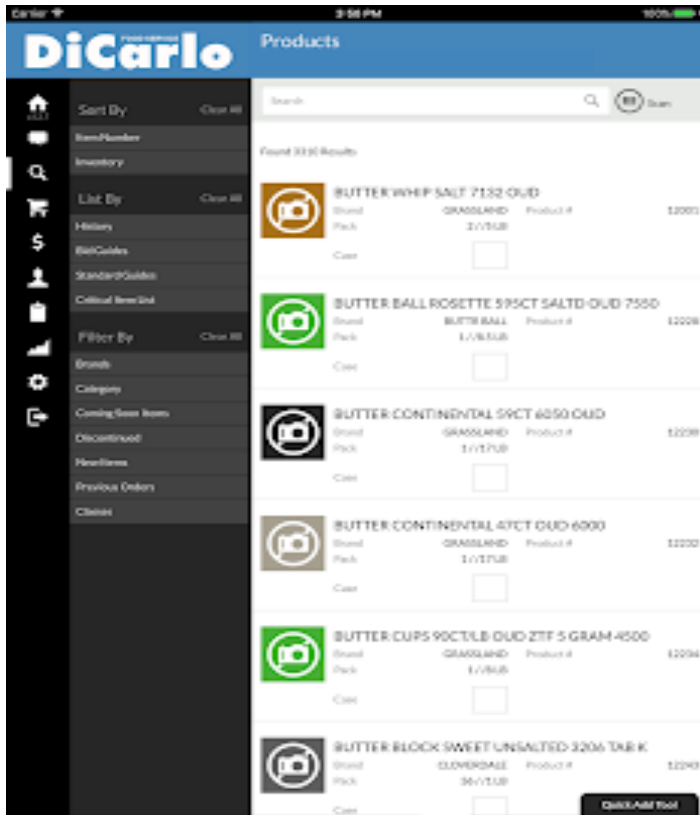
Carrier 3:58 PM 100%

DiCarlo FOODSERVICE

Products

Sort By Clear All
Item Number
Inventory

List By Clear All
History
BidGuides
StandardGuides
Critical Item List

Filter By Clear All
Brands
Category
Coming Soon Items
Discontinued
New Items
Previous Orders
Claims

Search Scan

Found 3310 Results

BUTTER WHIP SALT 7132 OUD
Brand GRASSLAND Product # 12001
Pack 1 / / 5LB
Case

BUTTER BALL ROSETTE 595CT SALTD OUD 7550
Brand BUTTR BALL Product # 12208
Pack 1 / / 8.5LB
Case

BUTTER CONTINENTAL 59CT 6050 OUD
Brand GRASSLAND Product # 12230
Pack 1 / / 17LB
Case

BUTTER CONTINENTAL 47CT OUD 6000
Brand GRASSLAND Product # 12232
Pack 1 / / 17LB
Case

BUTTER CUPS 90CT/LB OUD ZTF 5 GRAM 4500
Brand GRASSLAND Product # 12234
Pack 1 / / 5LB
Case

BUTTER BLOCK SWEET UNSALTED 3206 TAB K
Brand CLOVERDALE Product # 12243
Pack 36 / / 1LB
Case

Quick Add Tool